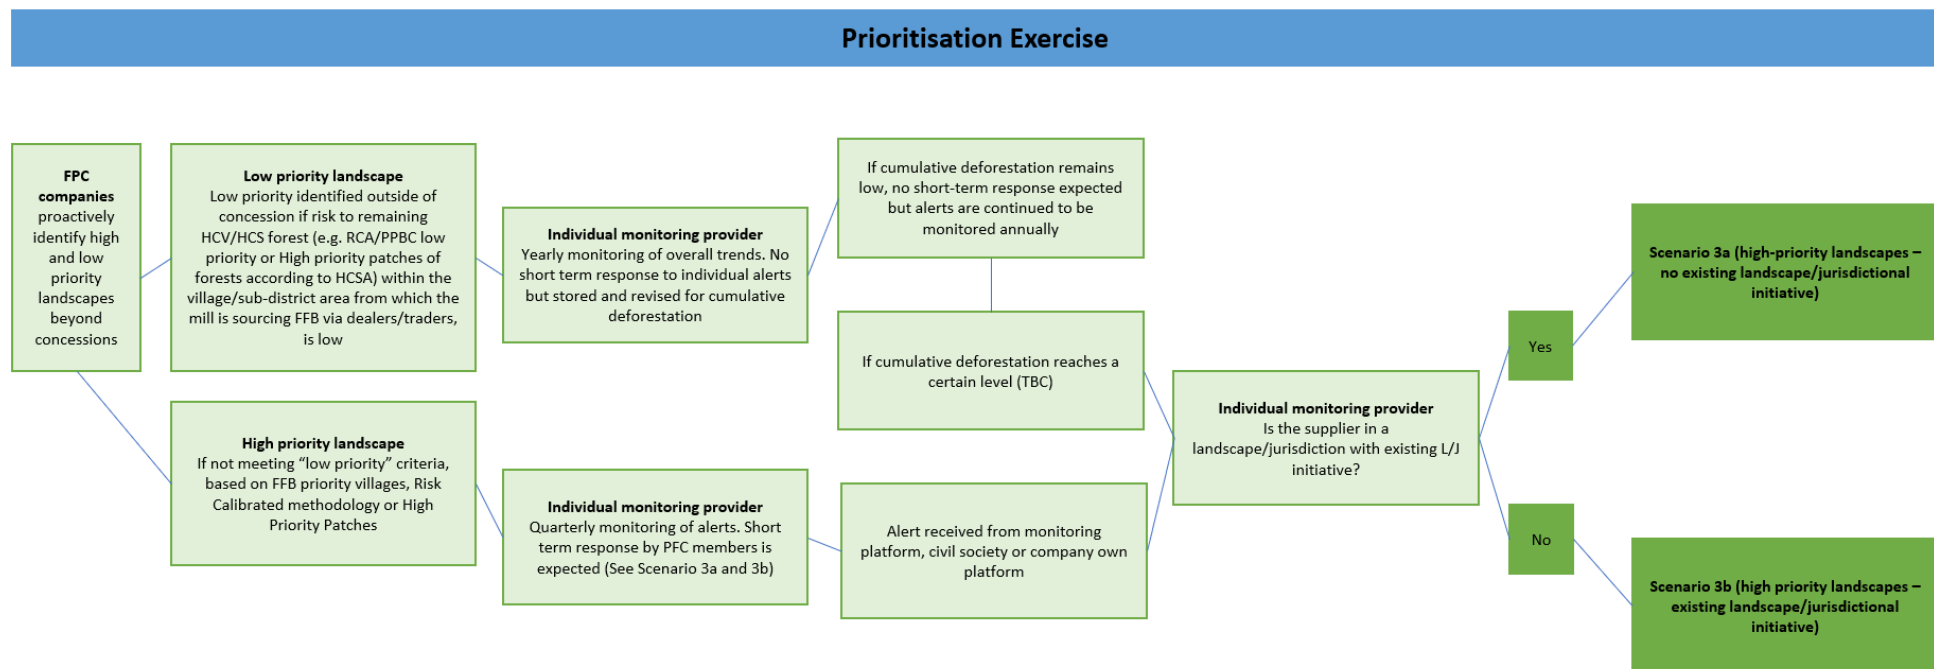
Prioritisation Exercise

**FPC companies** proactively identify high and low priority landscapes beyond concessions

**Low priority landscape**
Low priority identified outside of concession if risk to remaining HCV/HCS forest (e.g. RCA/PPBC low priority or High priority patches of forests according to HCSA) within the village/sub-district area from which the mill is sourcing FFB via dealers/traders, is low

**High priority landscape**
If not meeting "low priority" criteria, based on FFB priority villages, Risk Calibrated methodology or High Priority Patches

**Individual monitoring provider**
Yearly monitoring of overall trends. No short term response to individual alerts but stored and revised for cumulative deforestation

**Individual monitoring provider**
Quarterly monitoring of alerts. Short term response by PFC members is expected (See Scenario 3a and 3b)

If cumulative deforestation remains low, no short-term response expected but alerts are continued to be monitored annually

If cumulative deforestation reaches a certain level (TBC)

Alert received from monitoring platform, civil society or company own platform

**Individual monitoring provider**
Is the supplier in a landscape/jurisdiction with existing L/J initiative?

Yes

No

**Scenario 3a (high-priority landscapes – no existing landscape/jurisdictional initiative)**

**Scenario 3b (high priority landscapes – existing landscape/jurisdictional initiative)**